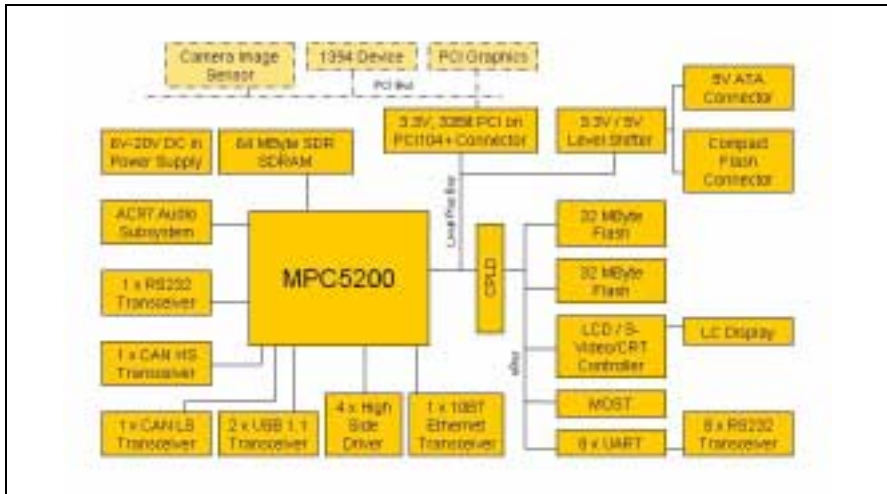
Camera Image Sensor

1394 Device

PCI Graphics

PCI Bus

5V ATA Connector

3.3V, 32Bit PCI on PC/104+ Connector

3.3V / 5V Level Shifter

Compact Flash Connector

6V-20V DC in Power Supply

64 MByte SDR SDRAM

AC97 Audio Subsystem

Local Plus Bus

32 MByte Flash

MPC5200

CPLD

32 MByte Flash

1 x RS232 Transceiver

LCD / S-Video/CRT Controller

LC Display

1 x CAN HS Transceiver

xBus

MOST

1 x CAN LS Transceiver

2 x USB 1.1 Transceiver

4 x High Side Driver

1 x 10BT Ethernet Transceiver

8 x UART

8 x RS232 Transceiver